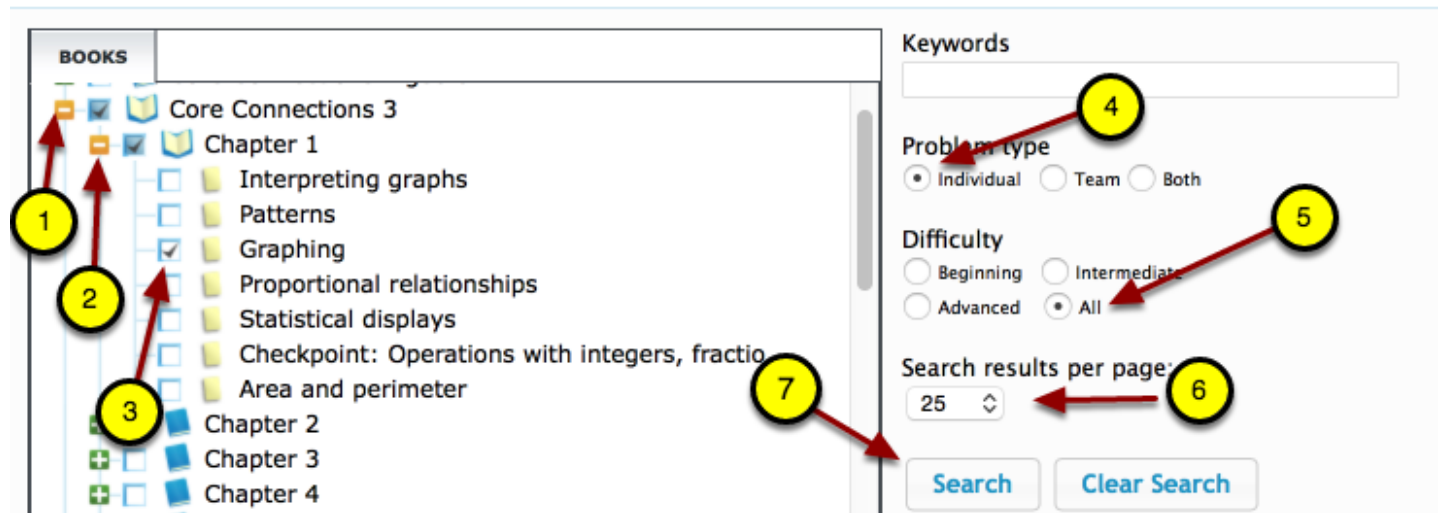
BOOKS

Core Connections 3
Chapter 1
Interpreting graphs
Patterns
Graphing
Proportional relationships
Statistical displays
Checkpoint: Operations with integers, fractio
Area and perimeter
Chapter 2
Chapter 3
Chapter 4

1
2
3

Keywords

4

Problem type
Individual
Team
Both

5

Difficulty
Beginning
Intermediate
Advanced
All

Search results per page:
25

6

7

Search
Clear Search